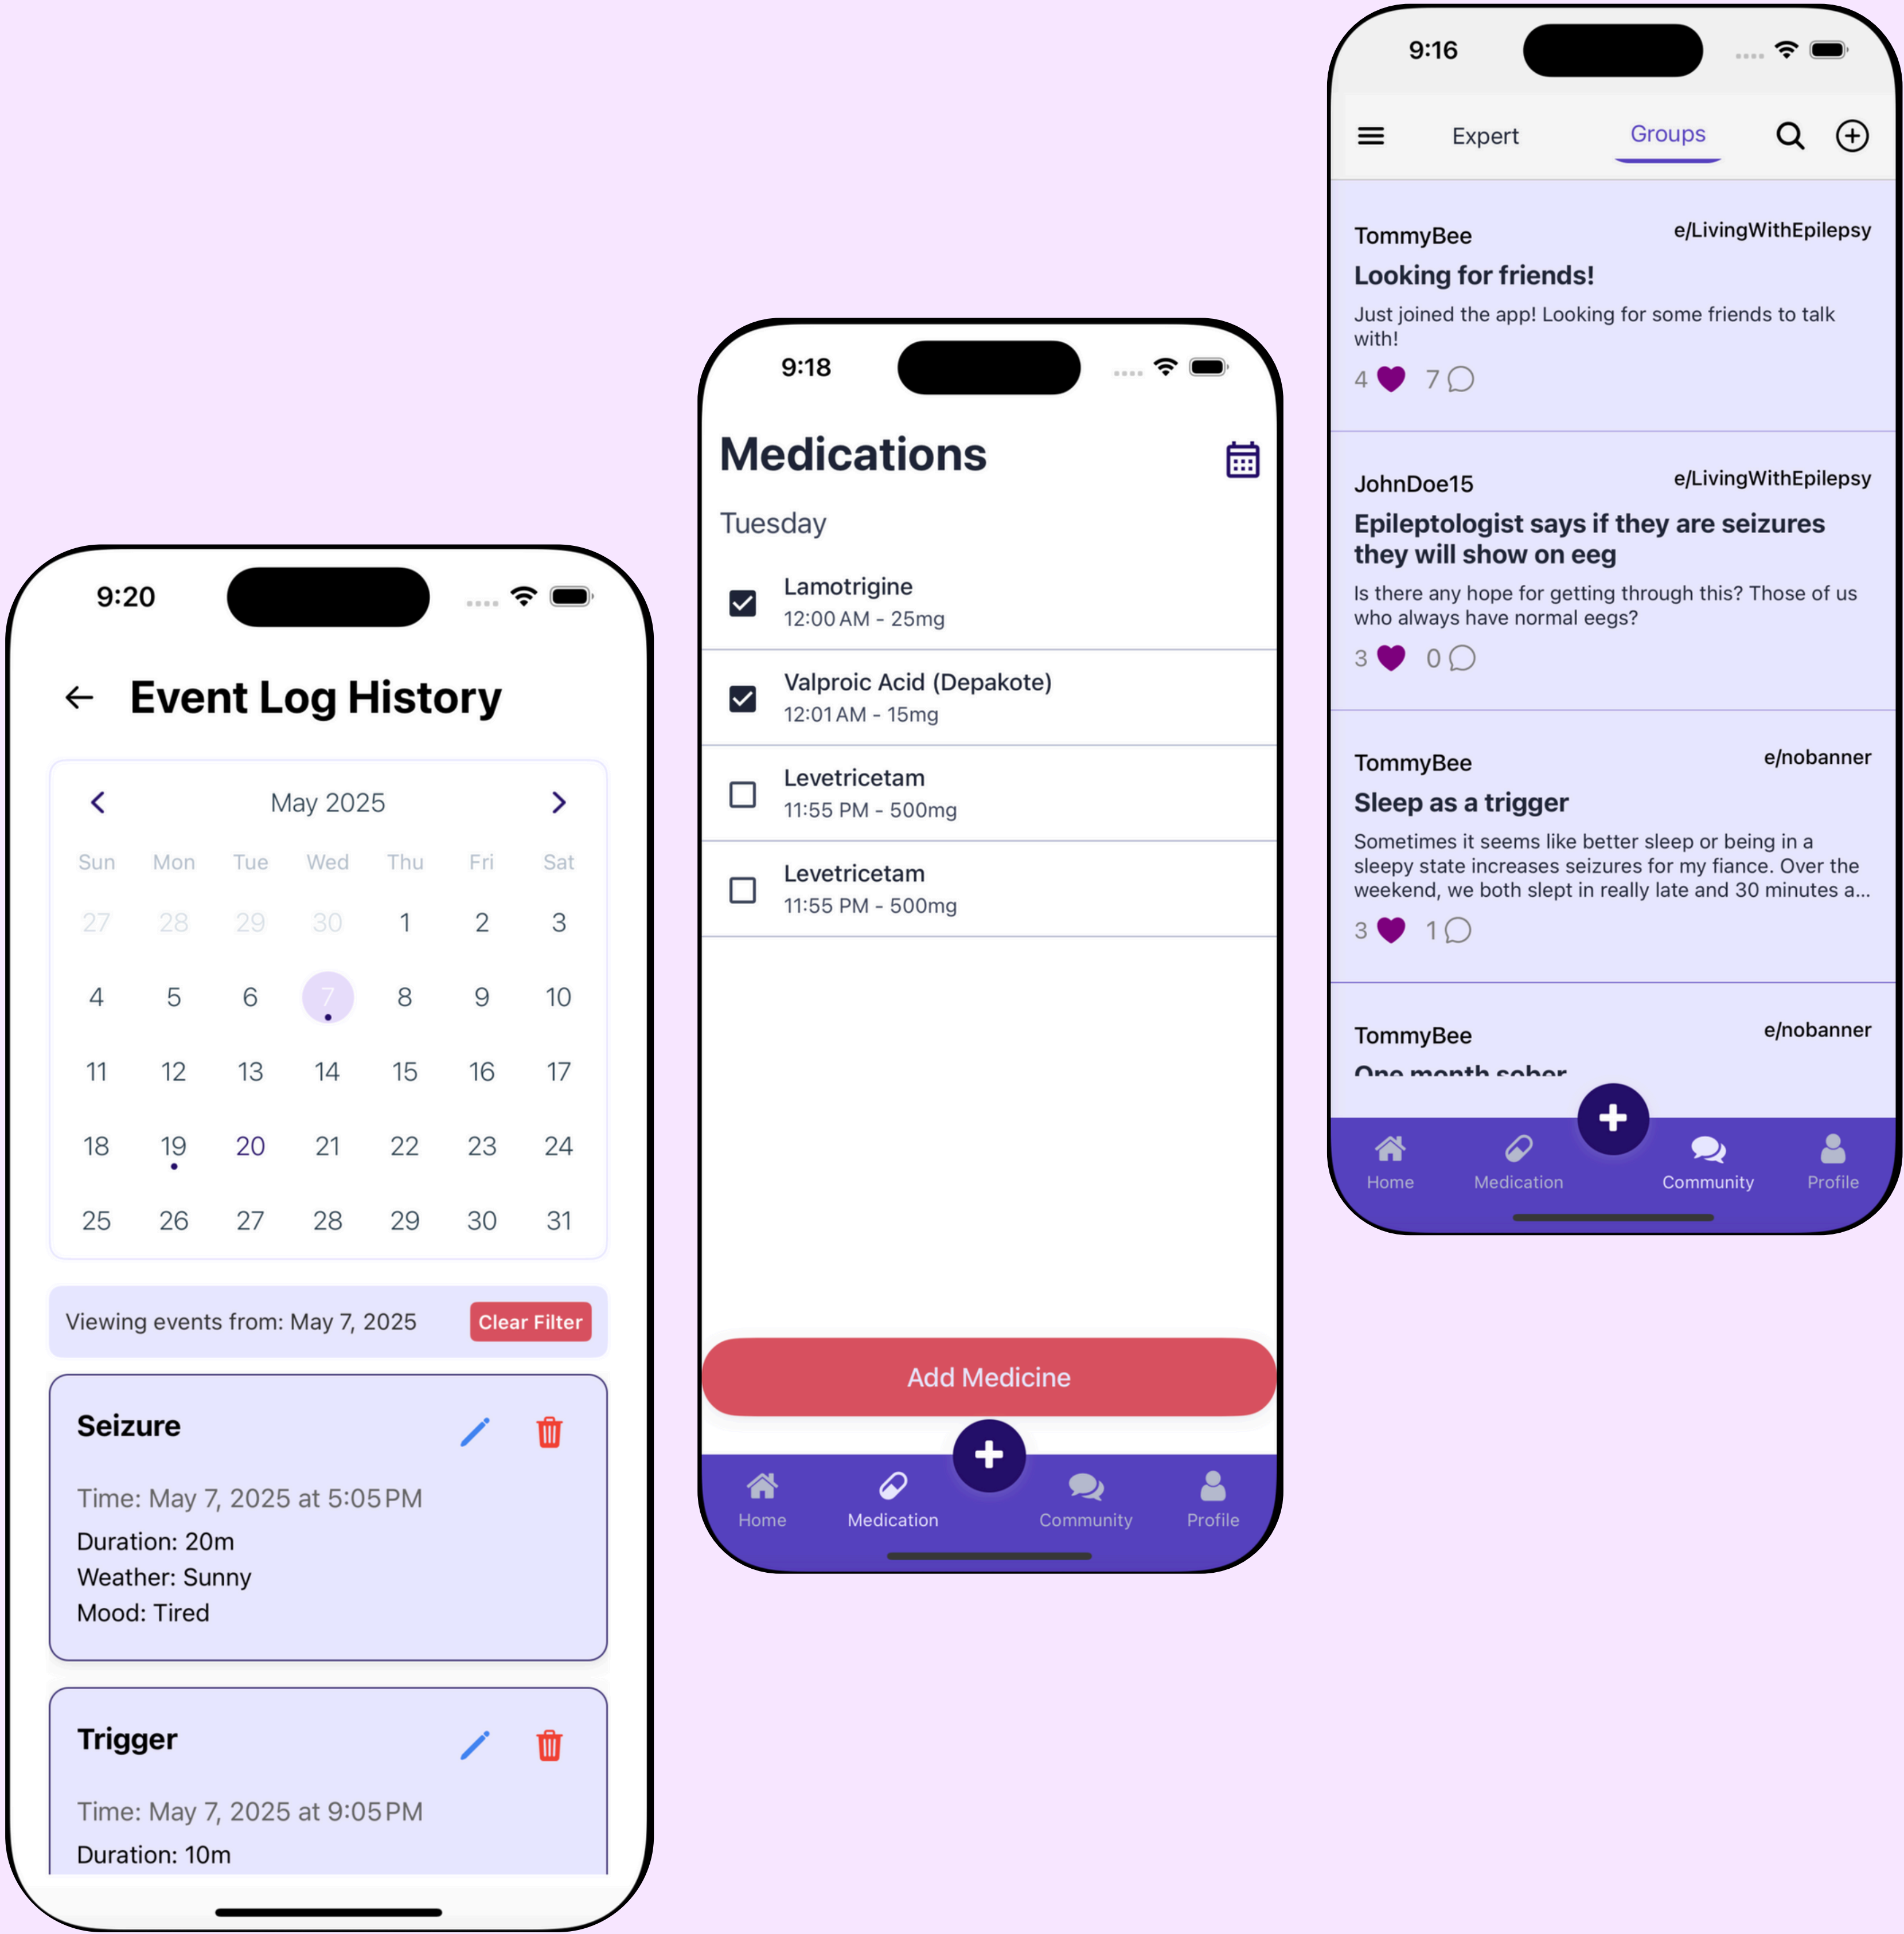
9:20

Event Log History

May 2025

| Sun | Mon | Tue | Wed | Thu | Fri | Sat |
|---|---|---|---|---|---|---|
| 27 | 28 | 29 | 30 | 1 | 2 | 3 |
| 4 | 5 | 6 | 7 | 8 | 9 | 10 |
| 11 | 12 | 13 | 14 | 15 | 16 | 17 |
| 18 | 19 | 20 | 21 | 22 | 23 | 24 |
| 25 | 26 | 27 | 28 | 29 | 30 | 31 |

Viewing events from: May 7, 2025 Clear Filter

Seizure

Time: May 7, 2025 at 5:05 PM
Duration: 20m
Weather: Sunny
Mood: Tired

Trigger

Time: May 7, 2025 at 9:05 PM
Duration: 10m

9:18

Medications

Tuesday

Lamotrigine
12:00 AM - 25mg

Valproic Acid (Depakote)
12:01 AM - 15mg

Levetricetam
11:55 PM - 500mg

Levetricetam
11:55 PM - 500mg

Add Medicine

Home Medication Community Profile

9:16

Expert Groups

TommyBee e/LivingWithEpilepsy
Looking for friends!
Just joined the app! Looking for some friends to talk with!
4 7

JohnDoe15 e/LivingWithEpilepsy
Epileptologist says if they are seizures they will show on eeg
Is there any hope for getting through this? Those of us who always have normal eegs?
3 0

TommyBee e/nobanner
Sleep as a trigger
Sometimes it seems like better sleep or being in a sleepy state increases seizures for my fiance. Over the weekend, we both slept in really late and 30 minutes a...
3 1

TommyBee e/nobanner
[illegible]

Home Medication Community Profile